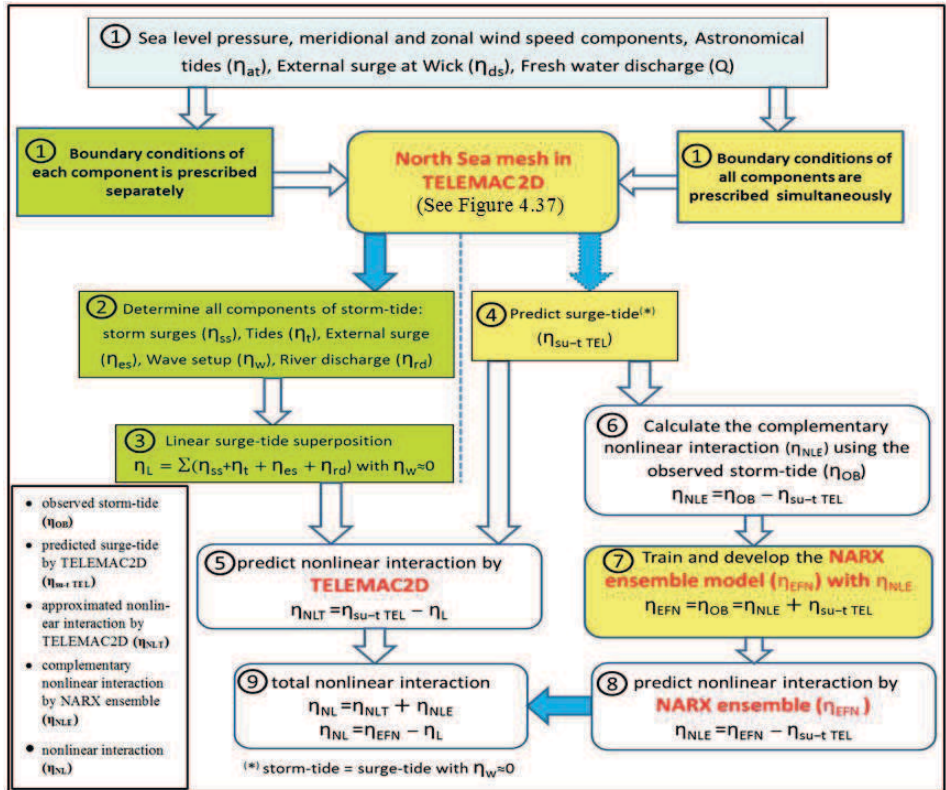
① Sea level pressure, meridional and zonal wind speed components, Astronomical tides ($\eta_{at}$), External surge at Wick ($\eta_{ds}$), Fresh water discharge (Q)

① Boundary conditions of each component is prescribed separately

North Sea mesh in TELEMAC 2D
(See Figure 4.37)

① Boundary conditions of all components are prescribed simultaneously

② Determine all components of storm-tide: storm surges ($\eta_{ss}$), Tides ($\eta_t$), External surge ($\eta_{es}$), Wave setup ($\eta_w$), River discharge ($\eta_{rd}$)

④ Predict surge-tide$^{(*)}$
($\eta_{su-t\ TEL}$)

③ Linear surge-tide superposition
$\eta_L = \Sigma(\eta_{ss}+\eta_t + \eta_{es} + \eta_{rd})$ with $\eta_w \approx 0$

⑥ Calculate the complementary nonlinear interaction ($\eta_{NLE}$) using the observed storm-tide ($\eta_{OB}$)
$\eta_{NLE} = \eta_{OB} - \eta_{su-t\ TEL}$

- observed storm-tide ($\eta_{OB}$)
- predicted surge-tide by TELEMAC2D ($\eta_{su-t\ TEL}$)
- approximated nonlinear interaction by TELEMAC2D ($\eta_{NLT}$)
- complementary nonlinear interaction by NARX ensemble ($\eta_{NLE}$)
- nonlinear interaction ($\eta_{NL}$)

⑤ predict nonlinear interaction by TELEMAC2D
$\eta_{NLT} = \eta_{su-t\ TEL} - \eta_L$

⑦ Train and develop the NARX ensemble model ($\eta_{EFN}$) with $\eta_{NLE}$
$\eta_{EFN} = \eta_{OB} = \eta_{NLE} + \eta_{su-t\ TEL}$

⑨ total nonlinear interaction
$\eta_{NL} = \eta_{NLT} + \eta_{NLE}$
$\eta_{NL} = \eta_{EFN} - \eta_L$

⑧ predict nonlinear interaction by NARX ensemble ($\eta_{EFN}$)
$\eta_{NLE} = \eta_{EFN} - \eta_{su-t\ TEL}$

(*) storm-tide = surge-tide with $\eta_w \approx 0$